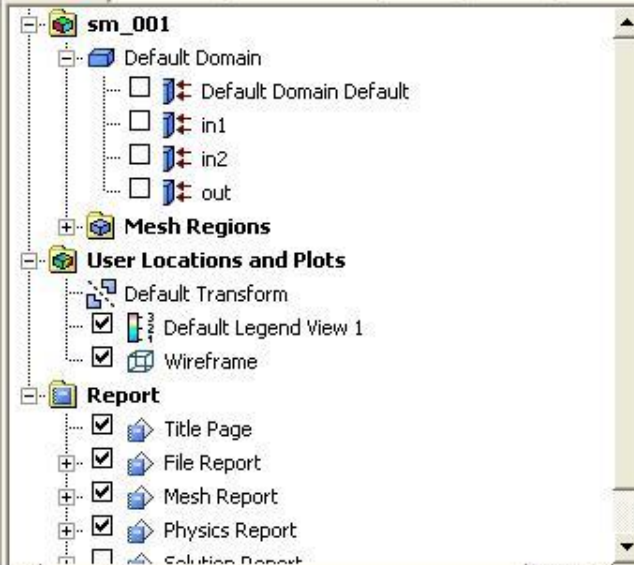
sm_001
Default Domain
Default Domain Default
in1
in2
out
Mesh Regions
User Locations and Plots
Default Transform
Default Legend View 1
Wireframe
Report
Title Page
File Report
Mesh Report
Physics Report
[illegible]